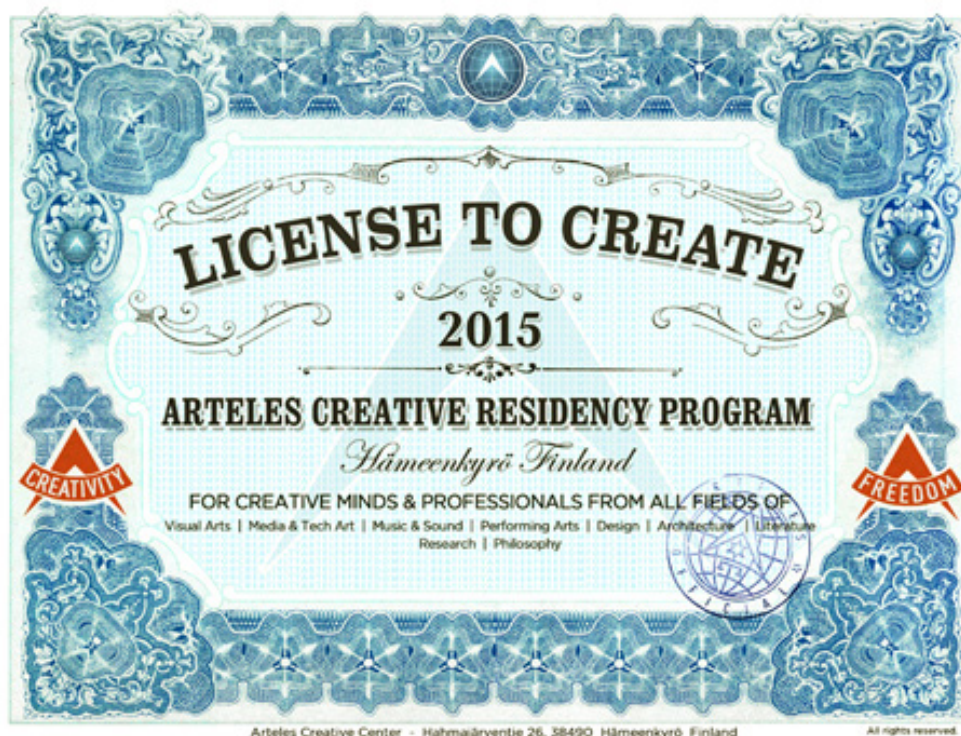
LICENSE TO CREATE

2015

ARTELES CREATIVE RESIDENCY PROGRAM

Hämeenkyrö Finland

CREATIVITY

FREEDOM

FOR CREATIVE MINDS & PROFESSIONALS FROM ALL FIELDS OF

Visual Arts | Media & Tech Art | Music & Sound | Performing Arts | Design | Architecture | Literature Research | Philosophy

Arteles Creative Center - Hahmajärventie 26, 38490 Hämeenkyrö Finland

All rights reserved.